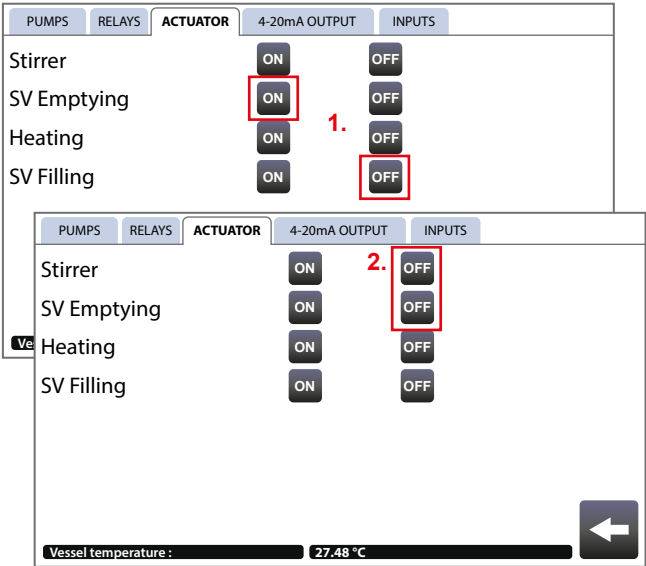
PUMPS RELAYS ACTUATOR 4-20mA OUTPUT INPUTS

Stirrer ON OFF
SV Emptying ON OFF
Heating ON OFF
SV Filling ON OFF

1.

Ve

PUMPS RELAYS ACTUATOR 4-20mA OUTPUT INPUTS

Stirrer ON OFF
SV Emptying ON OFF
Heating ON OFF
SV Filling ON OFF

2.

Vessel temperature : 27.48 °C